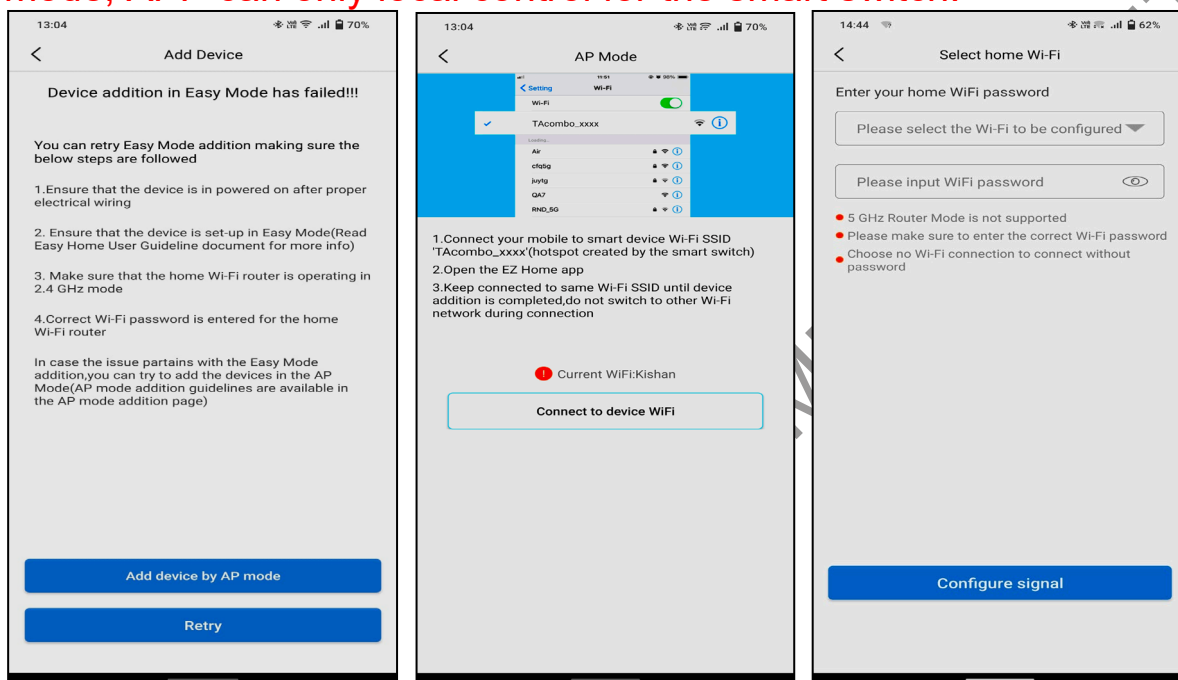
mode, AP can only local control for the smart switch.

13:04 70%

Add Device

Device addition in Easy Mode has failed!!!

You can retry Easy Mode addition making sure the below steps are followed

1.Ensure that the device is in powered on after proper electrical wiring

2. Ensure that the device is set-up in Easy Mode(Read Easy Home User Guideline document for more info)

3. Make sure that the home Wi-Fi router is operating in 2.4 GHz mode

4.Correct Wi-Fi password is entered for the home Wi-Fi router

In case the issue partains with the Easy Mode addition,you can try to add the devices in the AP Mode(AP mode addition guidelines are available in the AP mode addition page)

Add device by AP mode

Retry

13:04 70%

AP Mode

Setting Wi-Fi

Wi-Fi

TAcombo_xxxx

Air

cfq5g

juytg

QA7

RND_5G

1.Connect your mobile to smart device Wi-Fi SSID 'TAcombo_xxxx'(hotspot created by the smart switch)
2.Open the EZ Home app
3.Keep connected to same Wi-Fi SSID until device addition is completed,do not switch to other Wi-Fi network during connection

Current WiFi:Kishan

Connect to device WiFi

14:44 62%

Select home Wi-Fi

Enter your home WiFi password

Please select the Wi-Fi to be configured

Please input WiFi password

5 GHz Router Mode is not supported
Please make sure to enter the correct Wi-Fi password
Choose no Wi-Fi connection to connect without password

Configure signal